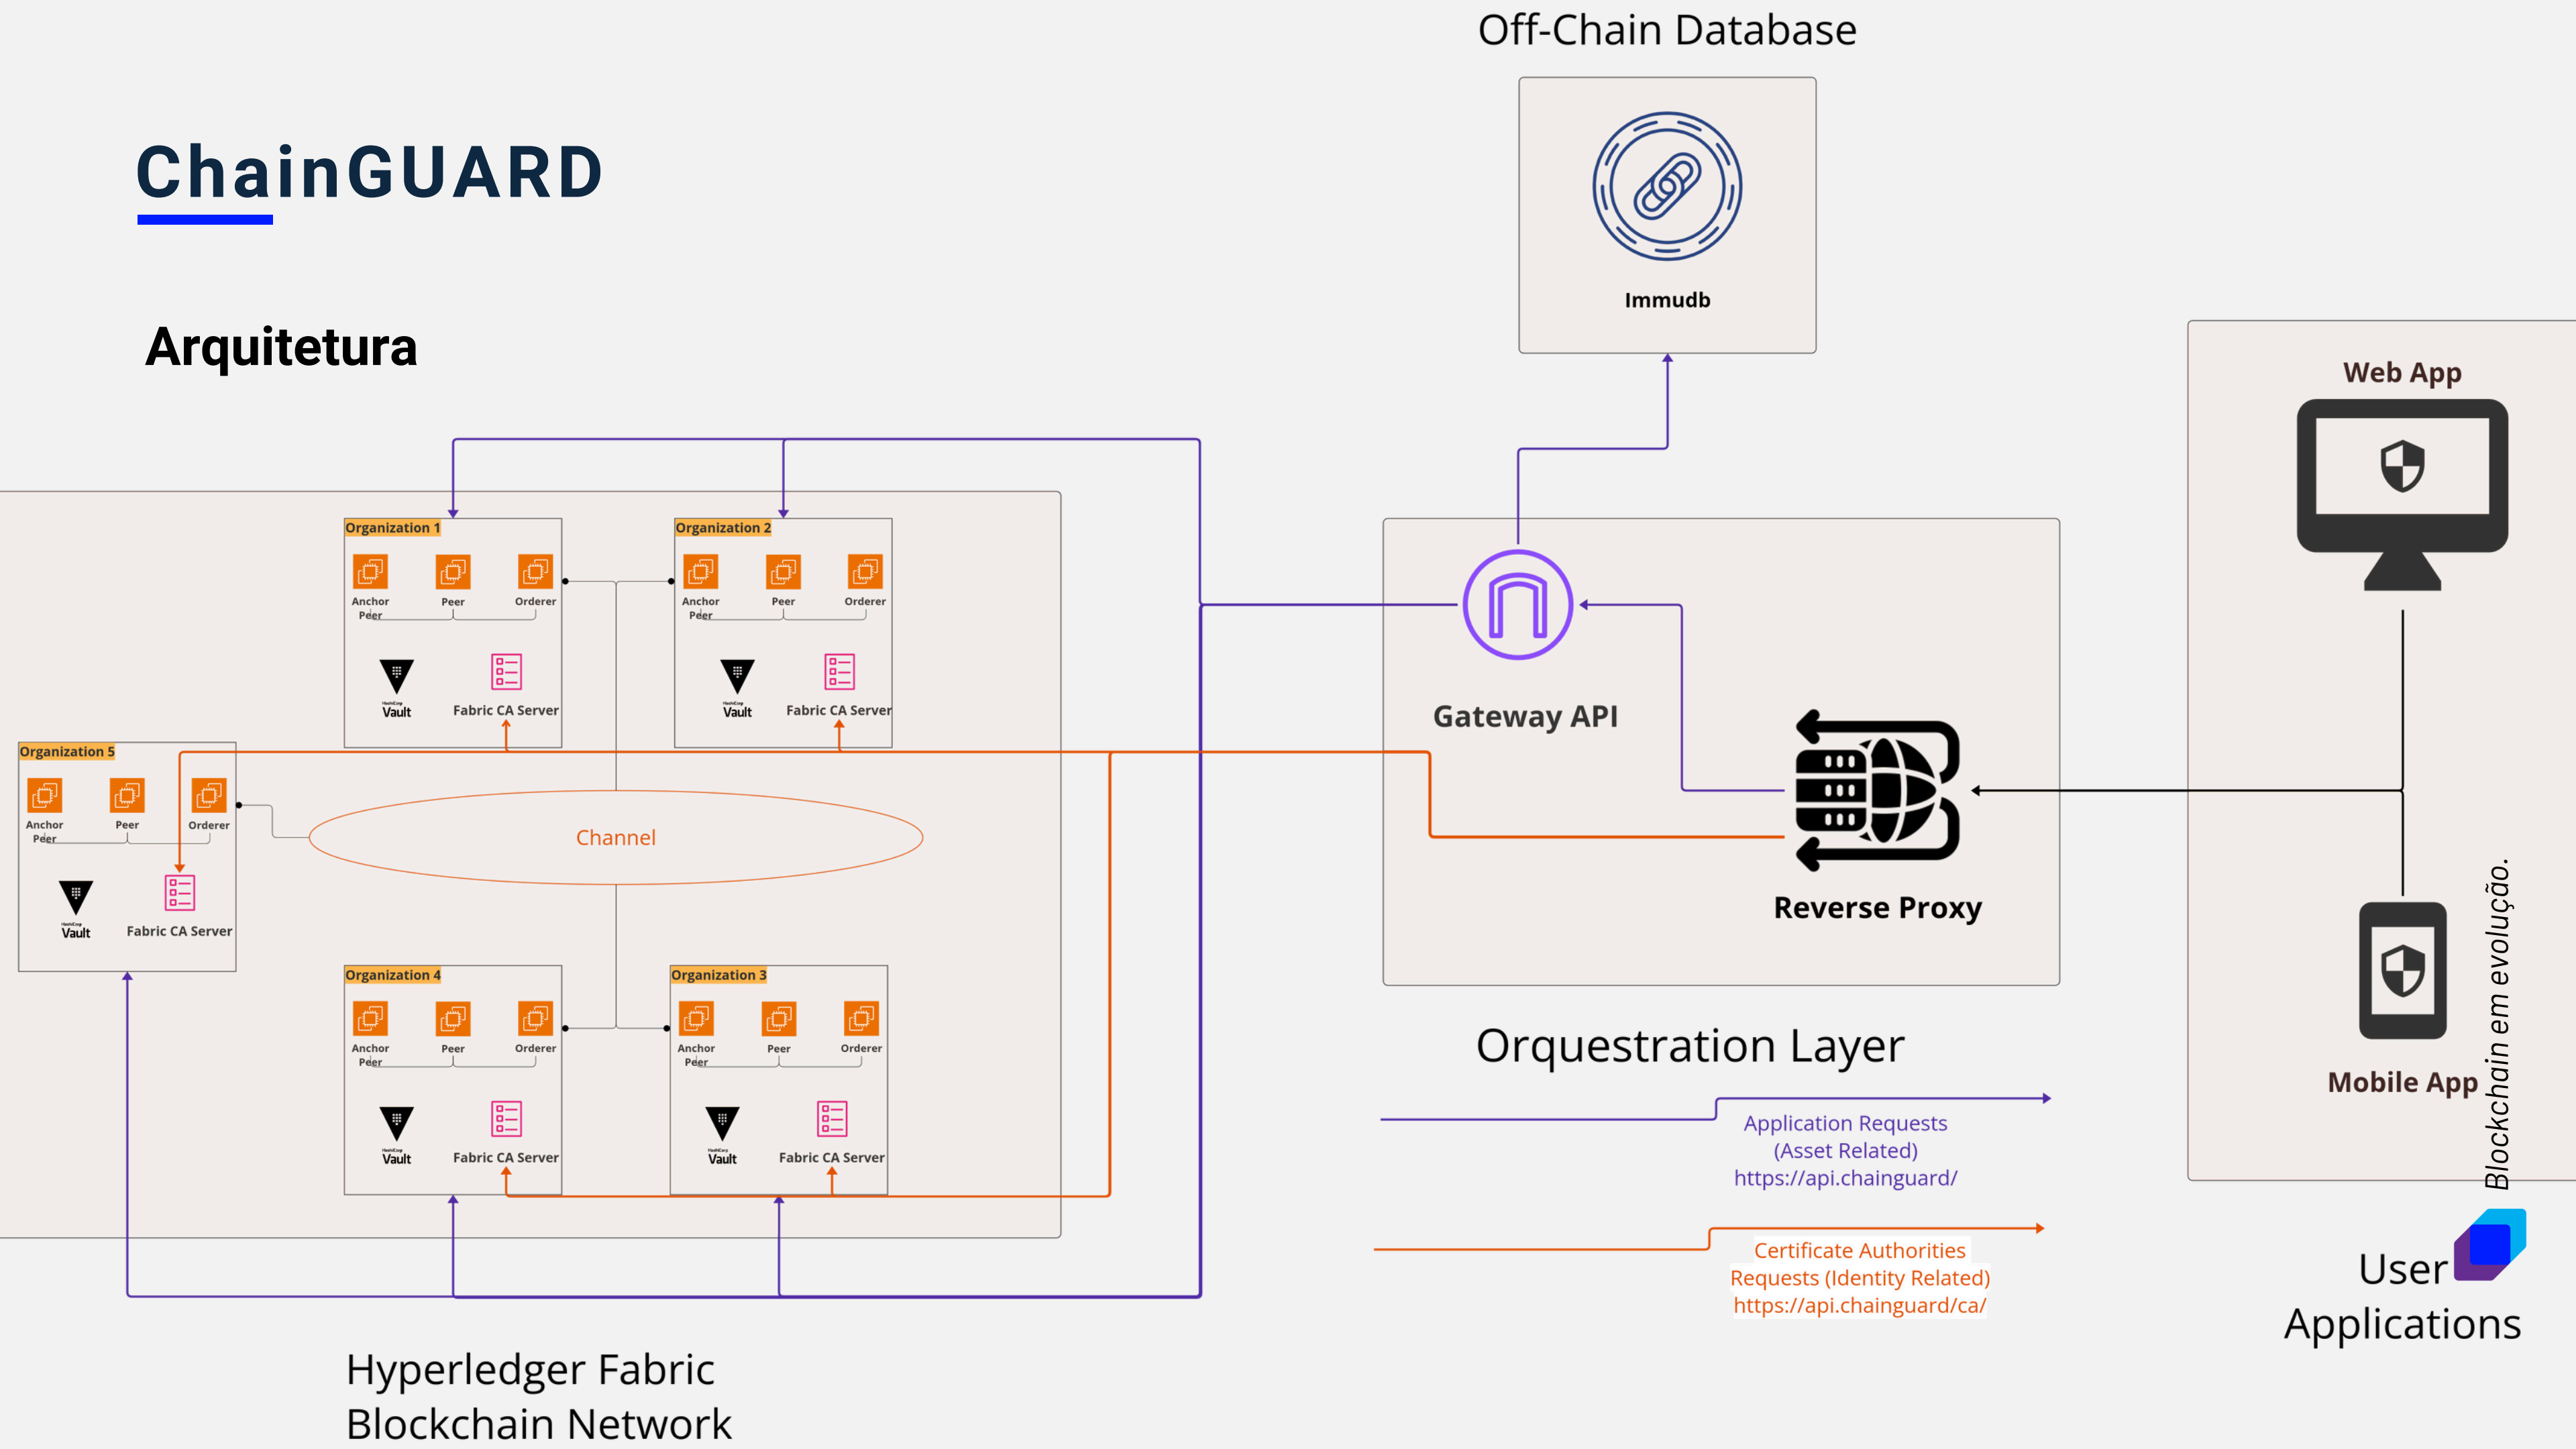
ChainGUARD

Arquitetura

Off-Chain Database

Immudb

Web App

Organization 1
Anchor Peer
Peer
Orderer
Vault
Fabric CA Server

Organization 2
Anchor Peer
Peer
Orderer
Vault
Fabric CA Server

Gateway API

Organization 5
Anchor Peer
Peer
Orderer
Vault
Fabric CA Server

Channel

Reverse Proxy

Organization 4
Anchor Peer
Peer
Orderer
Vault
Fabric CA Server

Organization 3
Anchor Peer
Peer
Orderer
Vault
Fabric CA Server

Orquestration Layer

Mobile App

Blockchain em evolução.

Application Requests (Asset Related) https://api.chainguard/

Certificate Authorities Requests (Identity Related) https://api.chainguard/ca/

User Applications

Hyperledger Fabric Blockchain Network